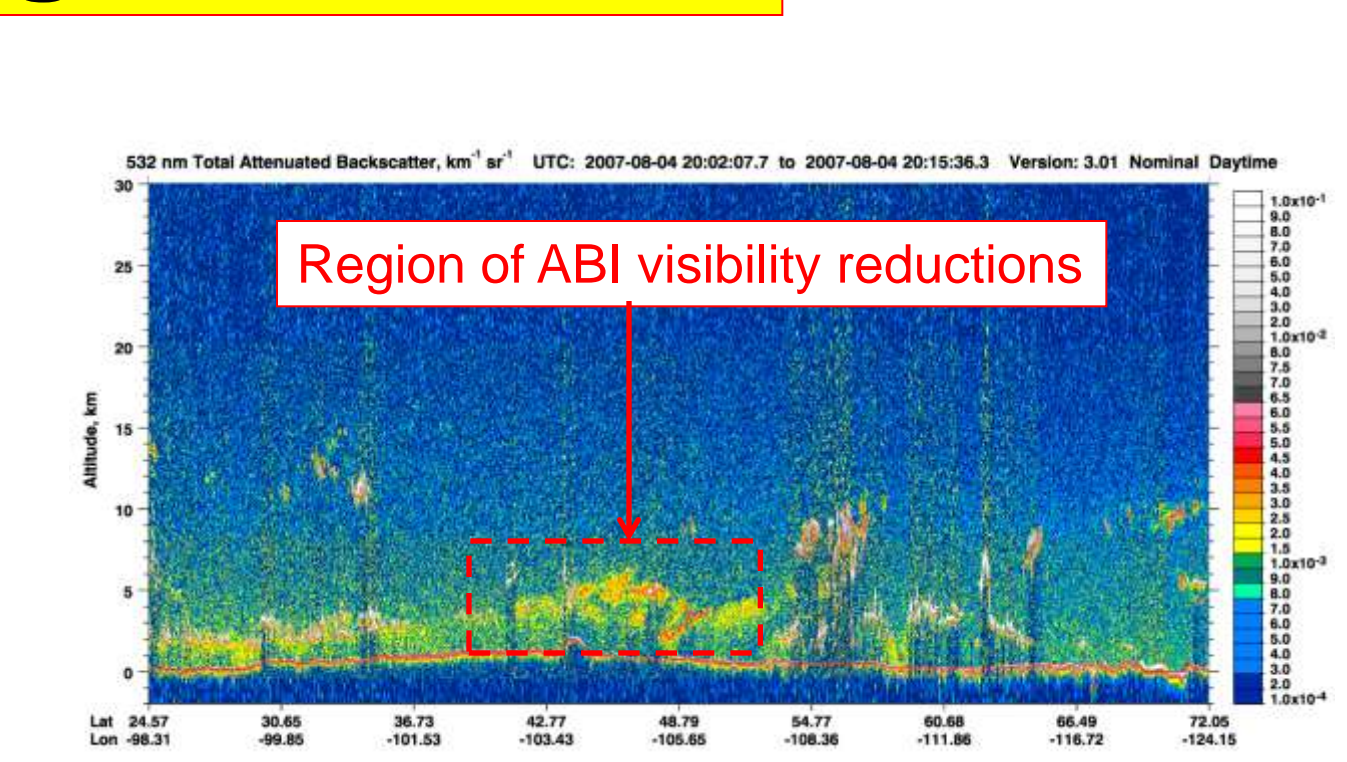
532 nm Total Attenuated Backscatter, km$^{-1}$ sr$^{-1}$ UTC: 2007-08-04 20:02:07.7 to 2007-08-04 20:15:36.3 Version: 3.01 Nominal Daytime

Region of ABI visibility reductions

Altitude, km

30
25
20
15
10
5
0

$1.0x10^{-1}$
9.0
8.0
7.0
6.0
5.0
4.0
3.0
2.0
$1.0x10^{-2}$
8.0
7.5
7.0
6.5
6.0
5.5
5.0
4.5
4.0
3.5
3.0
2.5
2.0
1.5
$1.0x10^{-3}$
9.0
8.0
7.0
6.0
5.0
4.0
3.0
2.0
$1.0x10^{-4}$

Lat 24.57 30.65 36.73 42.77 48.79 54.77 60.68 66.49 72.05
Lon -98.31 -99.85 -101.53 -103.43 -105.65 -108.36 -111.86 -116.72 -124.15